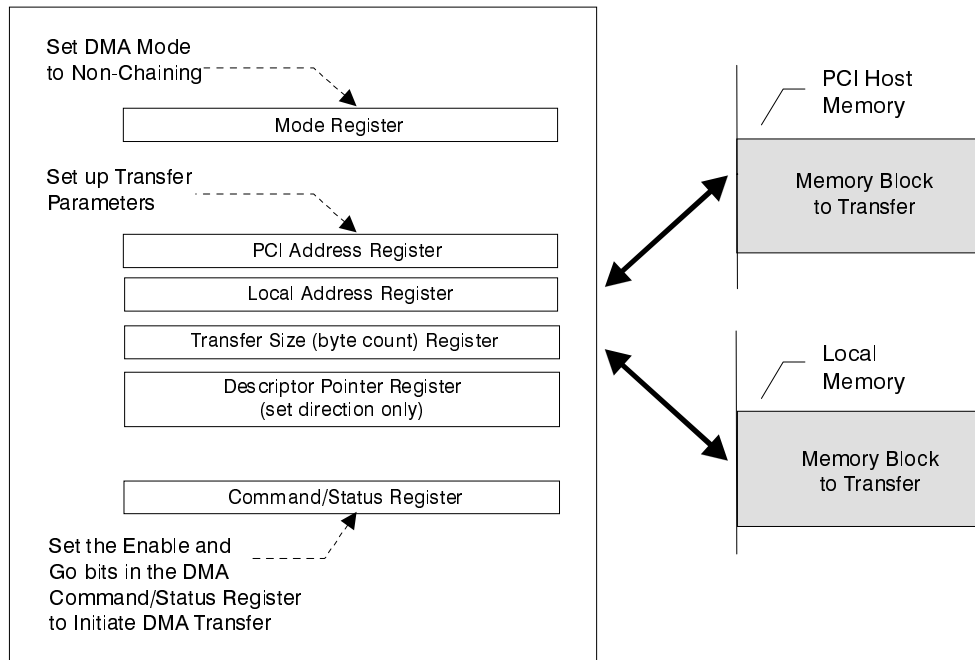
Set DMA Mode to Non-Chaining

Mode Register

Set up Transfer Parameters

PCI Address Register

Local Address Register

Transfer Size (byte count) Register

Descriptor Pointer Register (set direction only)

Command/Status Register

Set the Enable and Go bits in the DMA Command/Status Register to Initiate DMA Transfer

PCI Host Memory

Memory Block to Transfer

Local Memory

Memory Block to Transfer